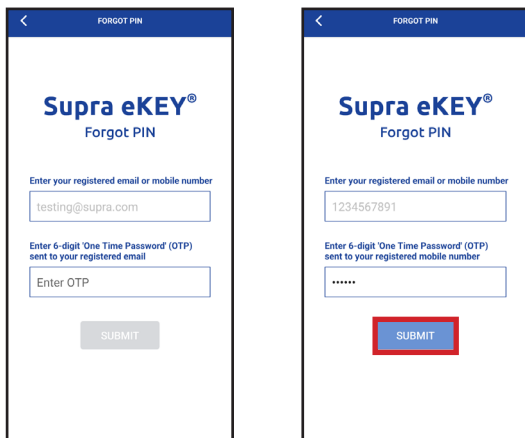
FORGOT PIN

Supra eKEY®
Forgot PIN

Enter your registered email or mobile number

testing@supra.com

Enter 6-digit 'One Time Password' (OTP) sent to your registered email

Enter OTP

SUBMIT

FORGOT PIN

Supra eKEY®
Forgot PIN

Enter your registered email or mobile number

1234567891

Enter 6-digit 'One Time Password' (OTP) sent to your registered mobile number

••••••

SUBMIT